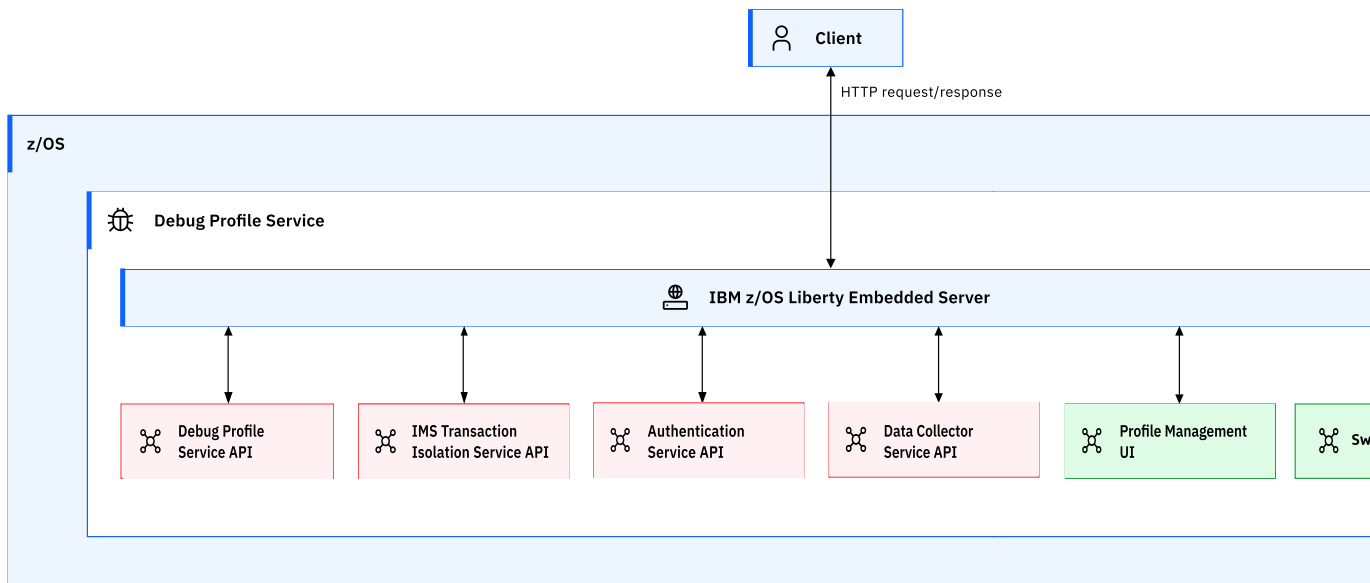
Client

HTTP request/response

z/OS

Debug Profile Service

IBM z/OS Liberty Embedded Server

Debug Profile Service API

IMS Transaction Isolation Service API

Authentication Service API

Data Collector Service API

Profile Management UI

Sw